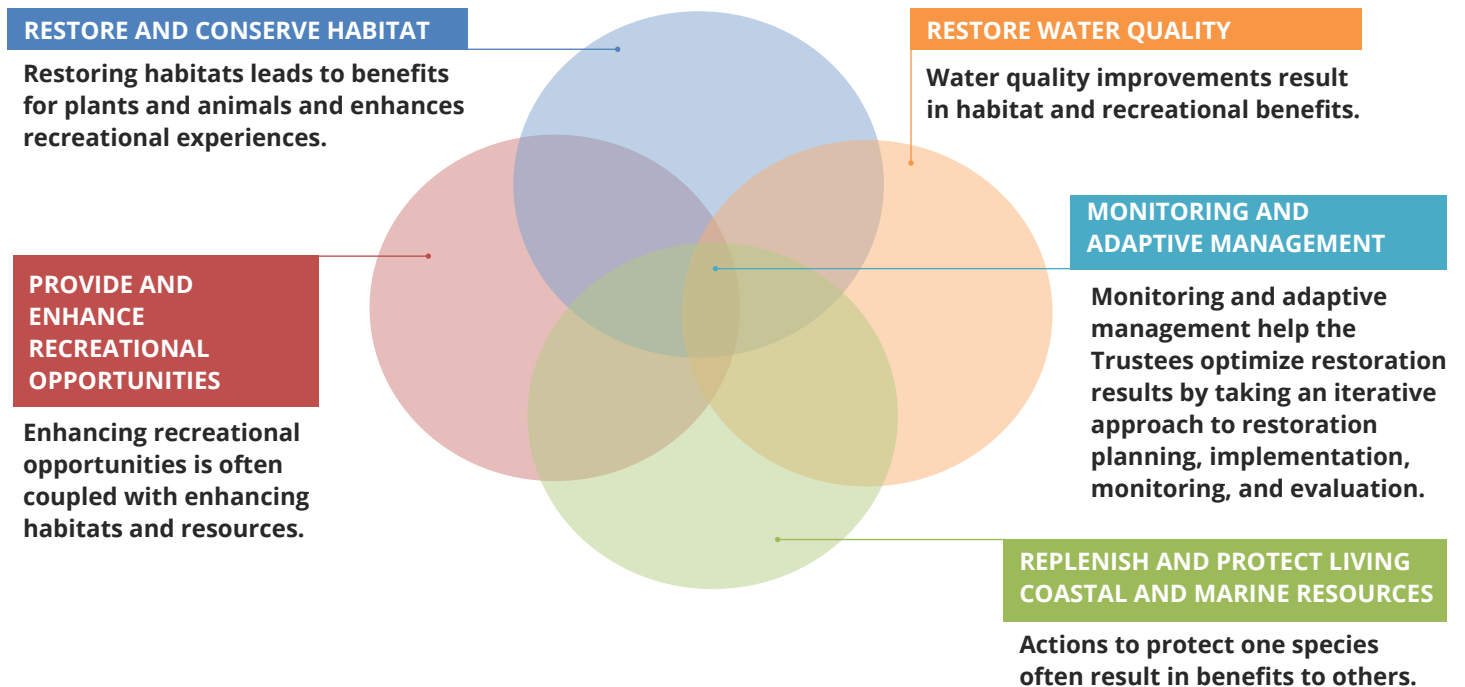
RESTORE AND CONSERVE HABITAT

Restoring habitats leads to benefits for plants and animals and enhances recreational experiences.

RESTORE WATER QUALITY

Water quality improvements result in habitat and recreational benefits.

PROVIDE AND ENHANCE RECREATIONAL OPPORTUNITIES

Enhancing recreational opportunities is often coupled with enhancing habitats and resources.

MONITORING AND ADAPTIVE MANAGEMENT

Monitoring and adaptive management help the Trustees optimize restoration results by taking an iterative approach to restoration planning, implementation, monitoring, and evaluation.

REPLENISH AND PROTECT LIVING COASTAL AND MARINE RESOURCES

Actions to protect one species often result in benefits to others.